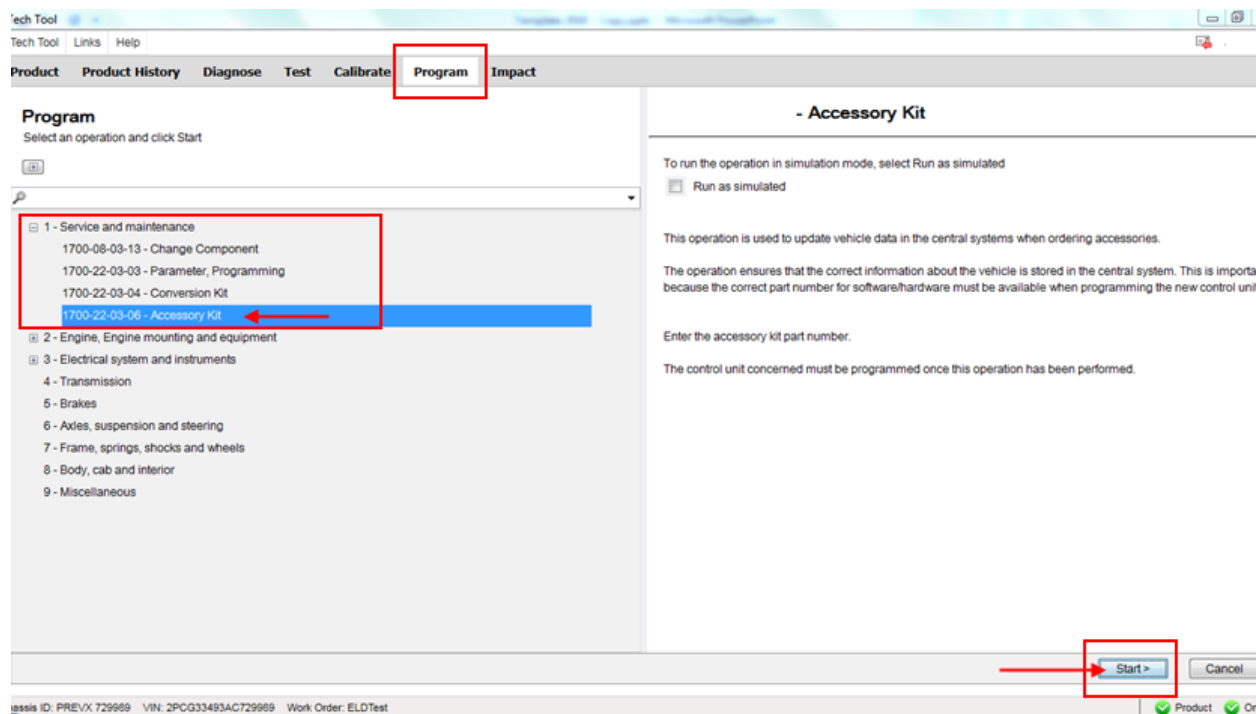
ech Tool

Tech Tool Links Help

Product Product History Diagnose Test Calibrate Program Impact

Program
Select an operation and click Start

1 - Service and maintenance
1700-08-03-13 - Change Component
1700-22-03-03 - Parameter, Programming
1700-22-03-04 - Conversion Kit
1700-22-03-06 - Accessory Kit
2 - Engine, Engine mounting and equipment
3 - Electrical system and instruments
4 - Transmission
5 - Brakes
6 - Axles, suspension and steering
7 - Frame, springs, shocks and wheels
8 - Body, cab and interior
9 - Miscellaneous

- Accessory Kit

To run the operation in simulation mode, select Run as simulated
Run as simulated

This operation is used to update vehicle data in the central systems when ordering accessories.

The operation ensures that the correct information about the vehicle is stored in the central system. This is importa because the correct part number for software/hardware must be available when programming the new control uni

Enter the accessory kit part number.

The control unit concerned must be programmed once this operation has been performed.

Start >
Cancel

assis ID: PREVX 729989 VIN: 2PCG33493AC729989 Work Order: ELDTest
Product Or